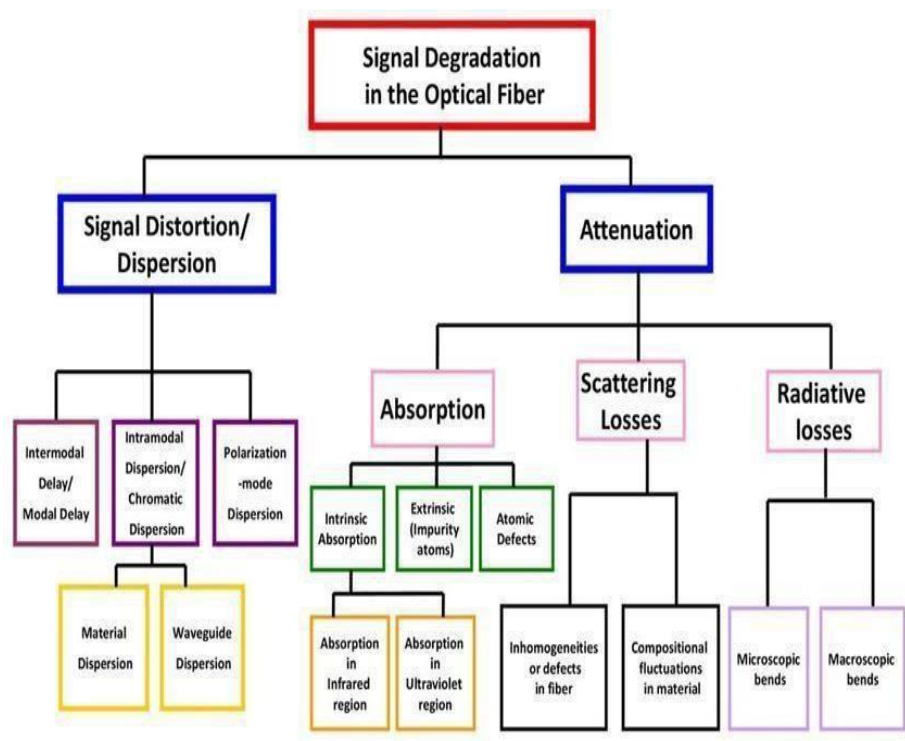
Signal Degradation in the Optical Fiber

Signal Distortion/ Dispersion

Attenuation

Intermodal Delay/ Modal Delay

Intramodal Dispersion/ Chromatic Dispersion

Polarization -mode Dispersion

Material Dispersion

Waveguide Dispersion

Absorption

Scattering Losses

Radiative losses

Intrinsic Absorption

Extrinsic (Impurity atoms)

Atomic Defects

Absorption in Infrared region

Absorption in Ultraviolet region

Inhomogeneities or defects in fiber

Compositional fluctuations in material

Microscopic bends

Macroscopic bends